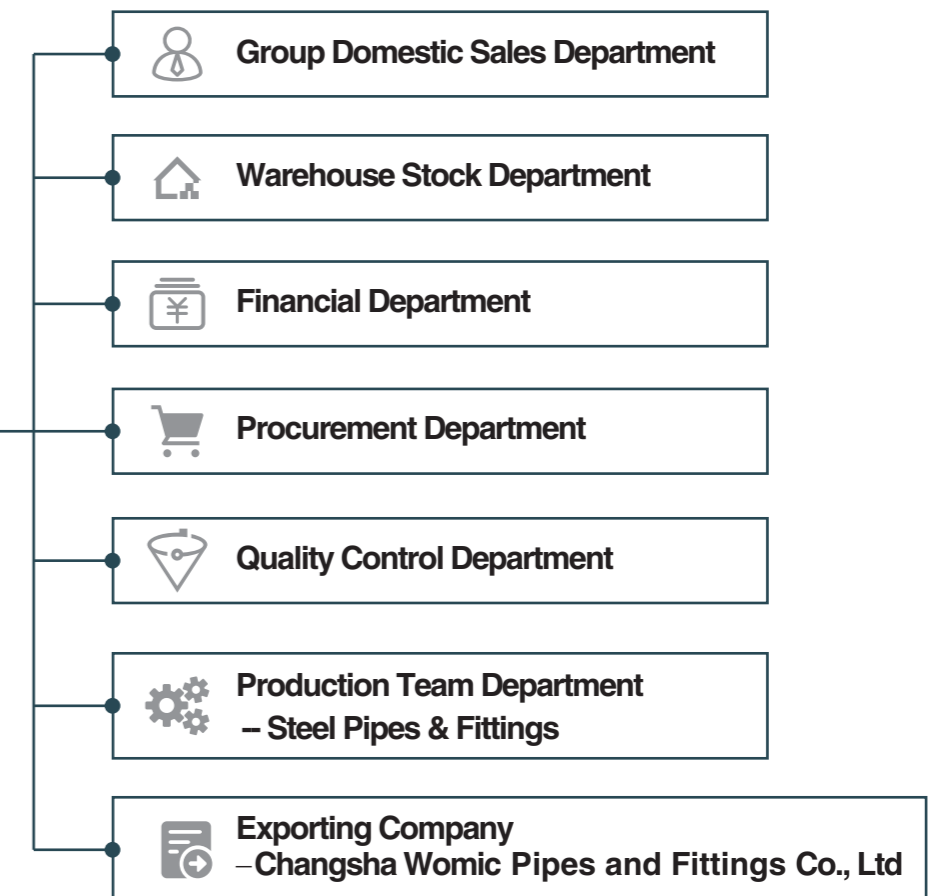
Group Domestic Sales Department

Warehouse Stock Department

¥

Financial Department

Procurement Department

Quality Control Department

Production Team Department
– Steel Pipes & Fittings

Exporting Company
–Changsha Womic Pipes and Fittings Co., Ltd